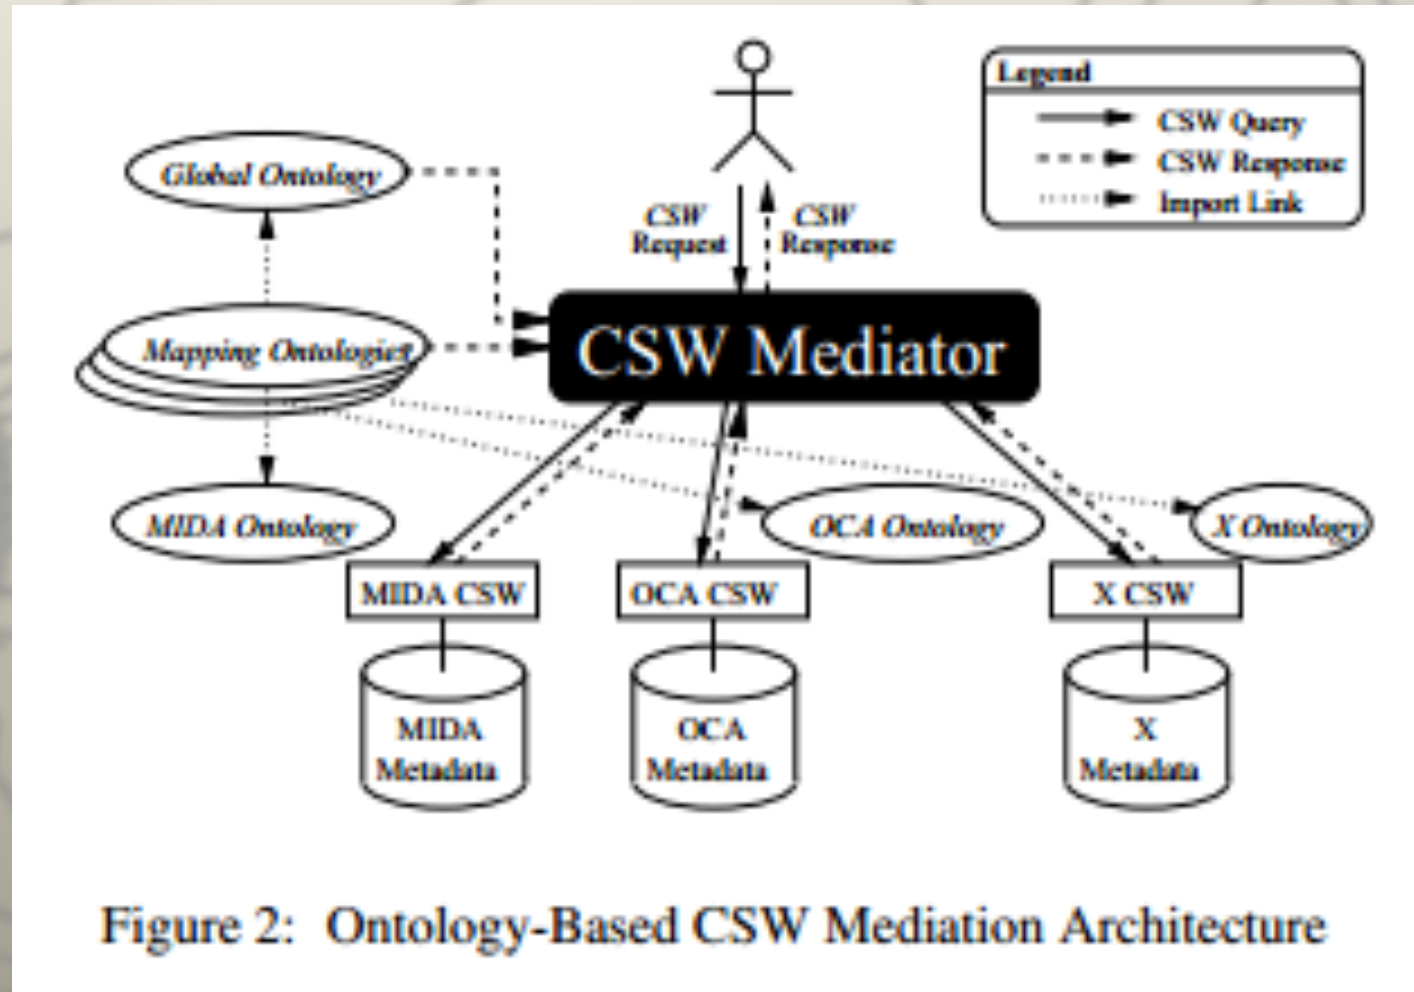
Legend
CSW Query
CSW Response
Import Link

Global Ontology

CSW Request
CSW Response

Mapping Ontologies

CSW Mediator

MIDA Ontology
OCA Ontology
X Ontology

MIDA CSW
OCA CSW
X CSW

MIDA Metadata
OCA Metadata
X Metadata

Figure 2: Ontology-Based CSW Mediation Architecture